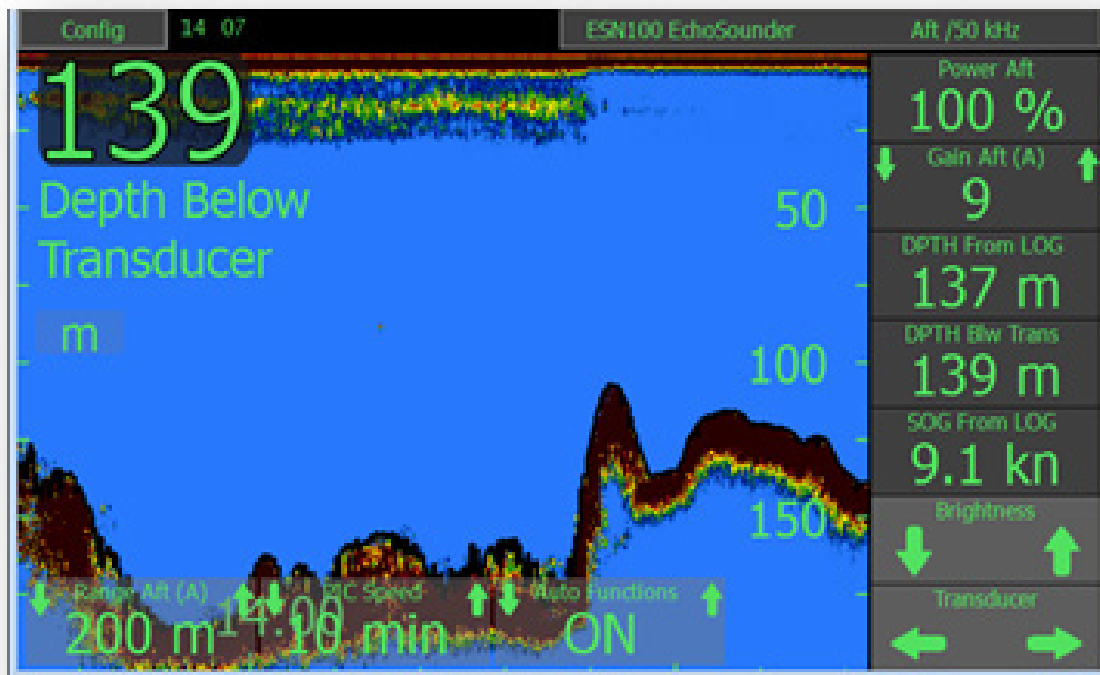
Config 14 07

ESN100 EchoSounder

Aft /50 kHz

139

Depth Below Transducer

m

50

100

150

Power Aft
100 %

Gain Aft (A)
9

DPTH From LOG
137 m

DPTH Blw Trans
139 m

SOG From LOG
9.1 kn

Brightness

Transducer

Range Aft (A)
200 m

14:00

PIC Speed
10 min

Auto Functions
ON